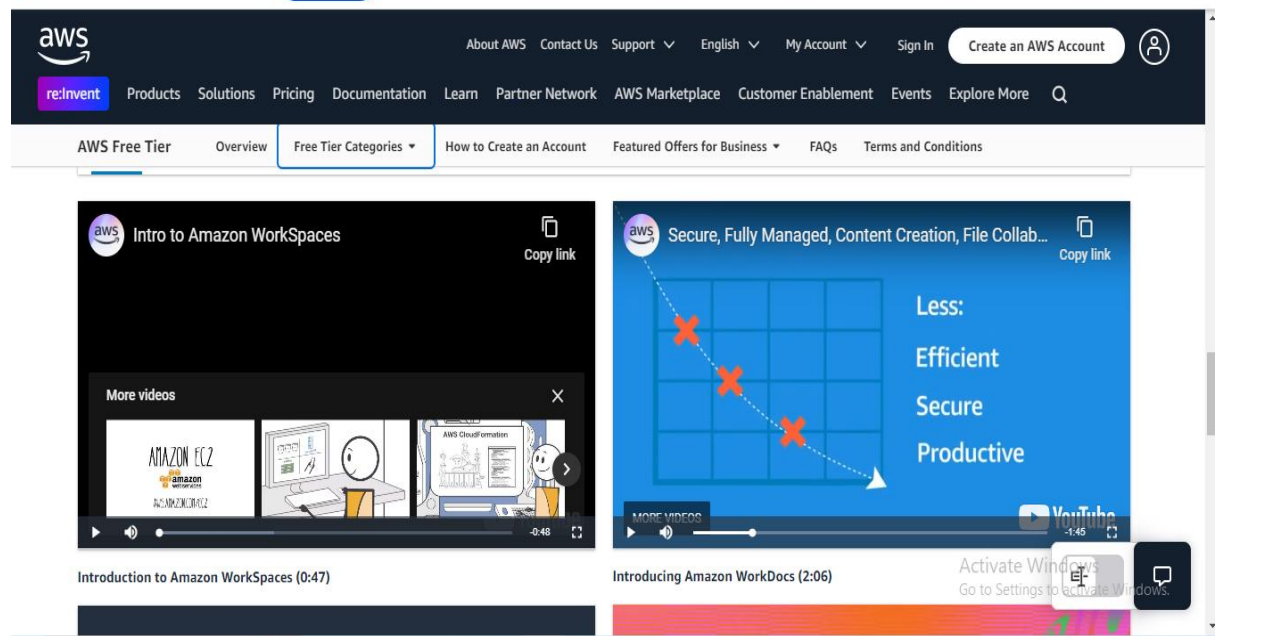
aws

About AWS Contact Us Support English My Account Sign In Create an AWS Account

re:Invent Products Solutions Pricing Documentation Learn Partner Network AWS Marketplace Customer Enablement Events Explore More

AWS Free Tier Overview Free Tier Categories How to Create an Account Featured Offers for Business FAQs Terms and Conditions

aws Intro to Amazon WorkSpaces

Copy link

More videos

AMAZON EC2

amazon web services

AWS.AMAZON.COM/EC2

AWS CloudFormation

-0:48

Introduction to Amazon WorkSpaces (0:47)

aws Secure, Fully Managed, Content Creation, File Collab...

Copy link

Less:

Efficient

Secure

Productive

MORE VIDEOS

YouTube

-1:45

Introducing Amazon WorkDocs (2:06)

Activate Windows
Go to Settings to activate Windows.